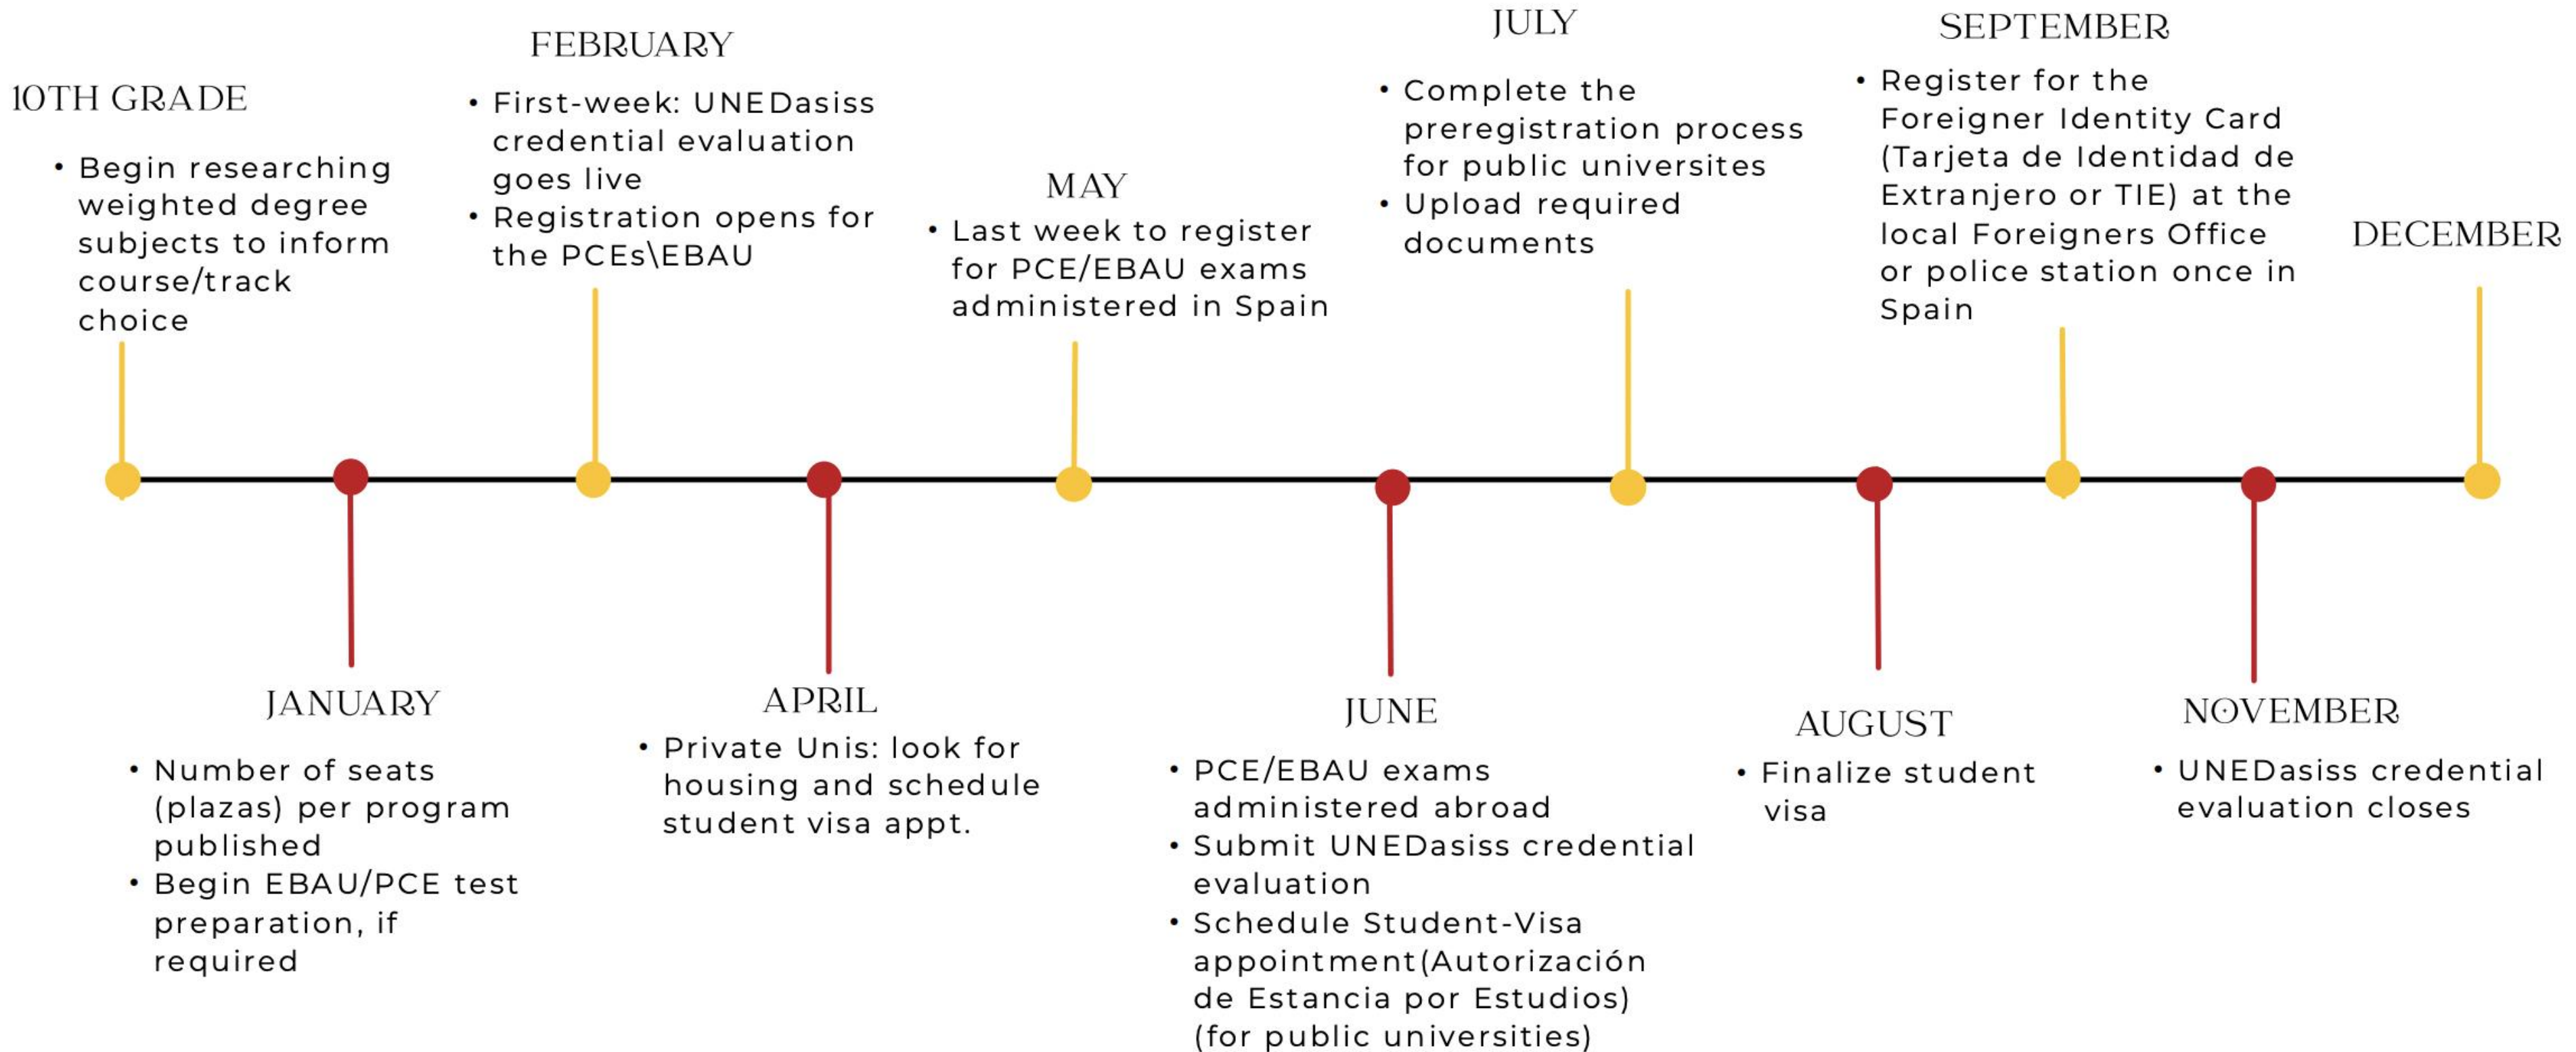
10TH GRADE

• Begin researching weighted degree subjects to inform course/track choice

JANUARY

• Number of seats (plazas) per program published
• Begin EBAU/PCE test preparation, if required

FEBRUARY

• First-week: UNEDasiss credential evaluation goes live
• Registration opens for the PCEs\EBAU

APRIL

• Private Unis: look for housing and schedule student visa appt.

MAY

• Last week to register for PCE/EBAU exams administered in Spain

JUNE

• PCE/EBAU exams administered abroad
• Submit UNEDasiss credential evaluation
• Schedule Student-Visa appointment(Autorización de Estancia por Estudios) (for public universities)

JULY

• Complete the preregistration process for public universites
• Upload required documents

AUGUST

• Finalize student visa

SEPTEMBER

• Register for the Foreigner Identity Card (Tarjeta de Identidad de Extranjero or TIE) at the local Foreigners Office or police station once in Spain

NOVEMBER

• UNEDasiss credential evaluation closes

DECEMBER